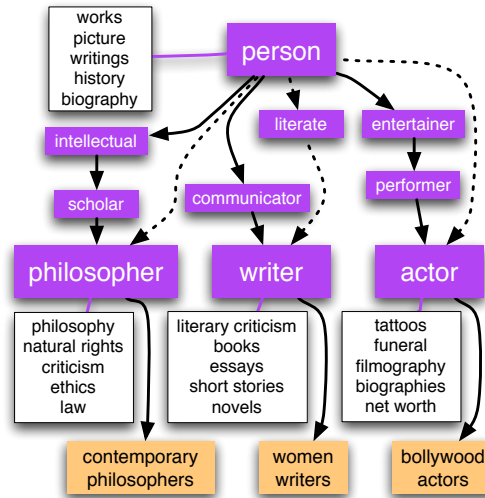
works
picture
writings
history
biography

person

intellectual

literate

entertainer

scholar

communicator

performer

philosopher

writer

actor

philosophy
natural rights
criticism
ethics
law

literary criticism
books
essays
short stories
novels

tattoos
funeral
filmography
biographies
net worth

contemporary philosophers

women writers

bollywood actors